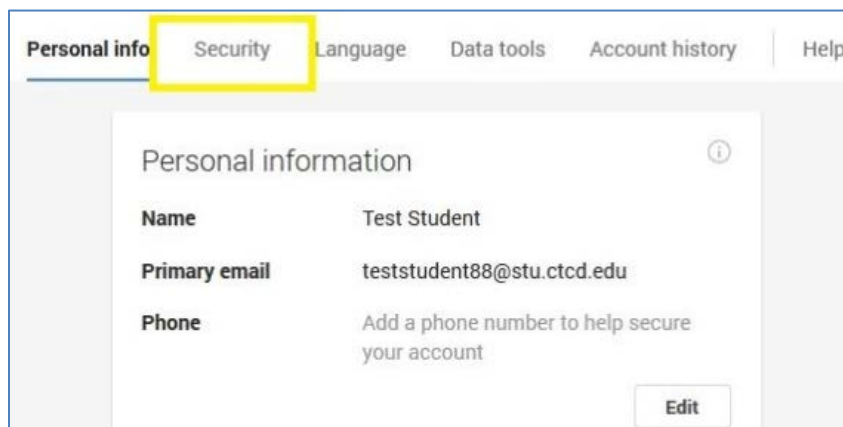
Personal info Security Language Data tools Account history Help

Personal information

Name Test Student

Primary email teststudent88@stu.ctcd.edu

Phone Add a phone number to help secure your account

Edit